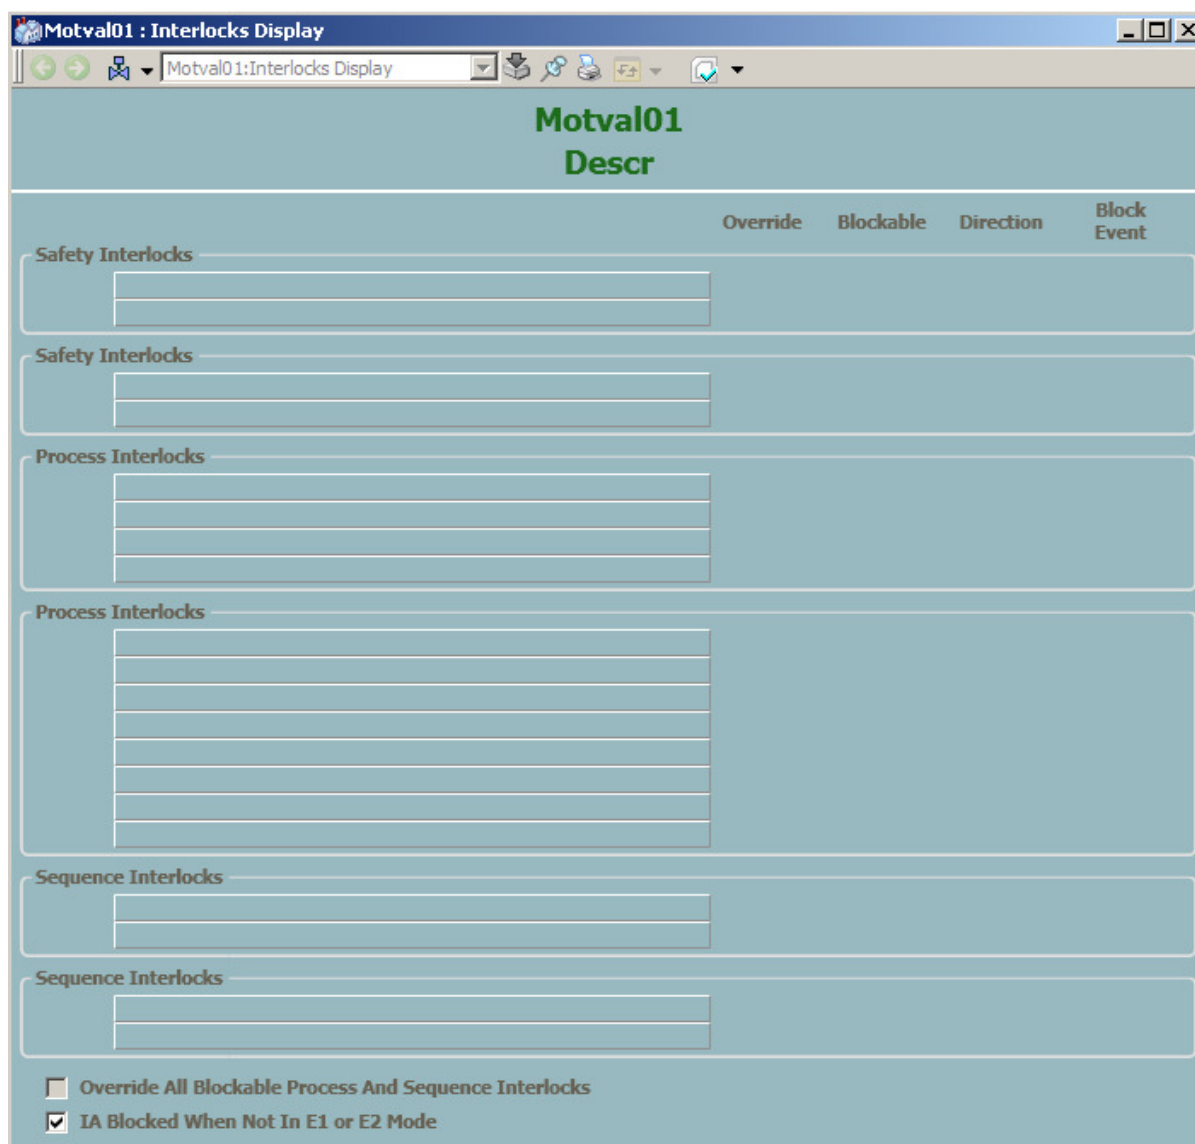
Motval01 : Interlocks Display

Motval01:Interlocks Display

Motval01
Descr

Override Blockable Direction Block Event

Safety Interlocks

Safety Interlocks

Process Interlocks

Process Interlocks

Sequence Interlocks

Sequence Interlocks

Override All Blockable Process And Sequence Interlocks

IA Blocked When Not In E1 or E2 Mode